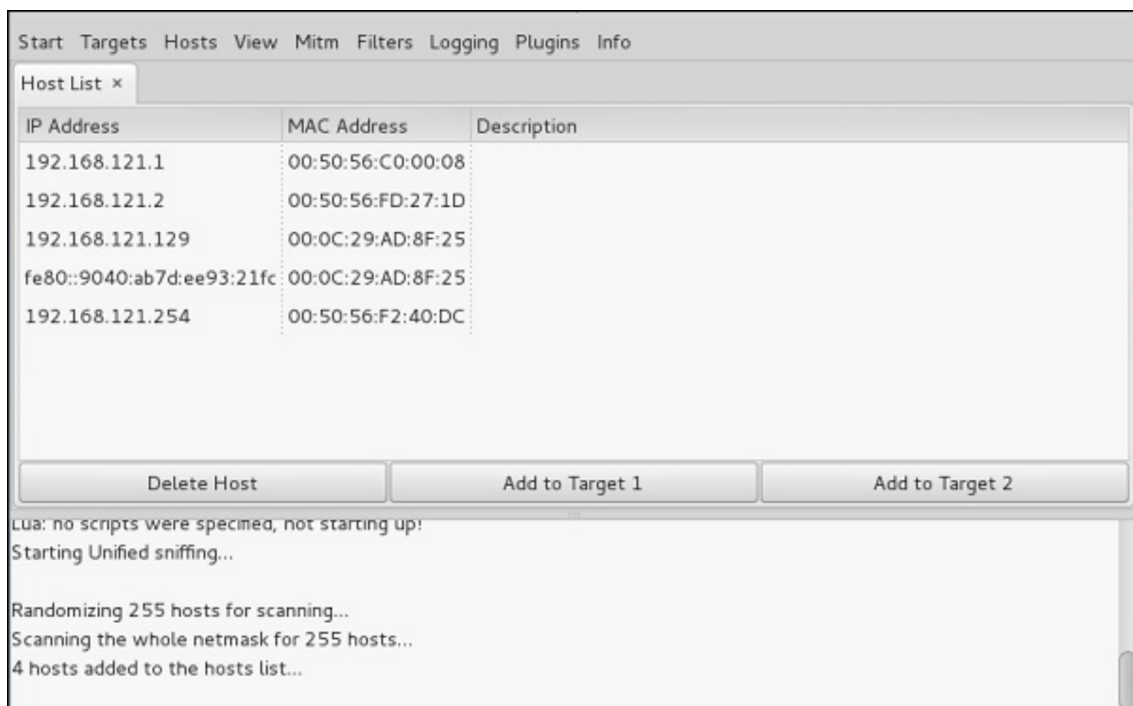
Start Targets Hosts View Mitm Filters Logging Plugins Info

Host List ×

| IP Address | MAC Address | Description |
|---|---|---|
| 192.168.121.1 | 00:50:56:C0:00:08 | |
| 192.168.121.2 | 00:50:56:FD:27:1D | |
| 192.168.121.129 | 00:0C:29:AD:8F:25 | |
| fe80::9040:ab7d:ee93:21fc | 00:0C:29:AD:8F:25 | |
| 192.168.121.254 | 00:50:56:F2:40:DC | |

Delete Host
Add to Target 1
Add to Target 2

Lua: no scripts were specified, not starting up!
Starting Unified sniffing...

Randomizing 255 hosts for scanning...
Scanning the whole netmask for 255 hosts...
4 hosts added to the hosts list...